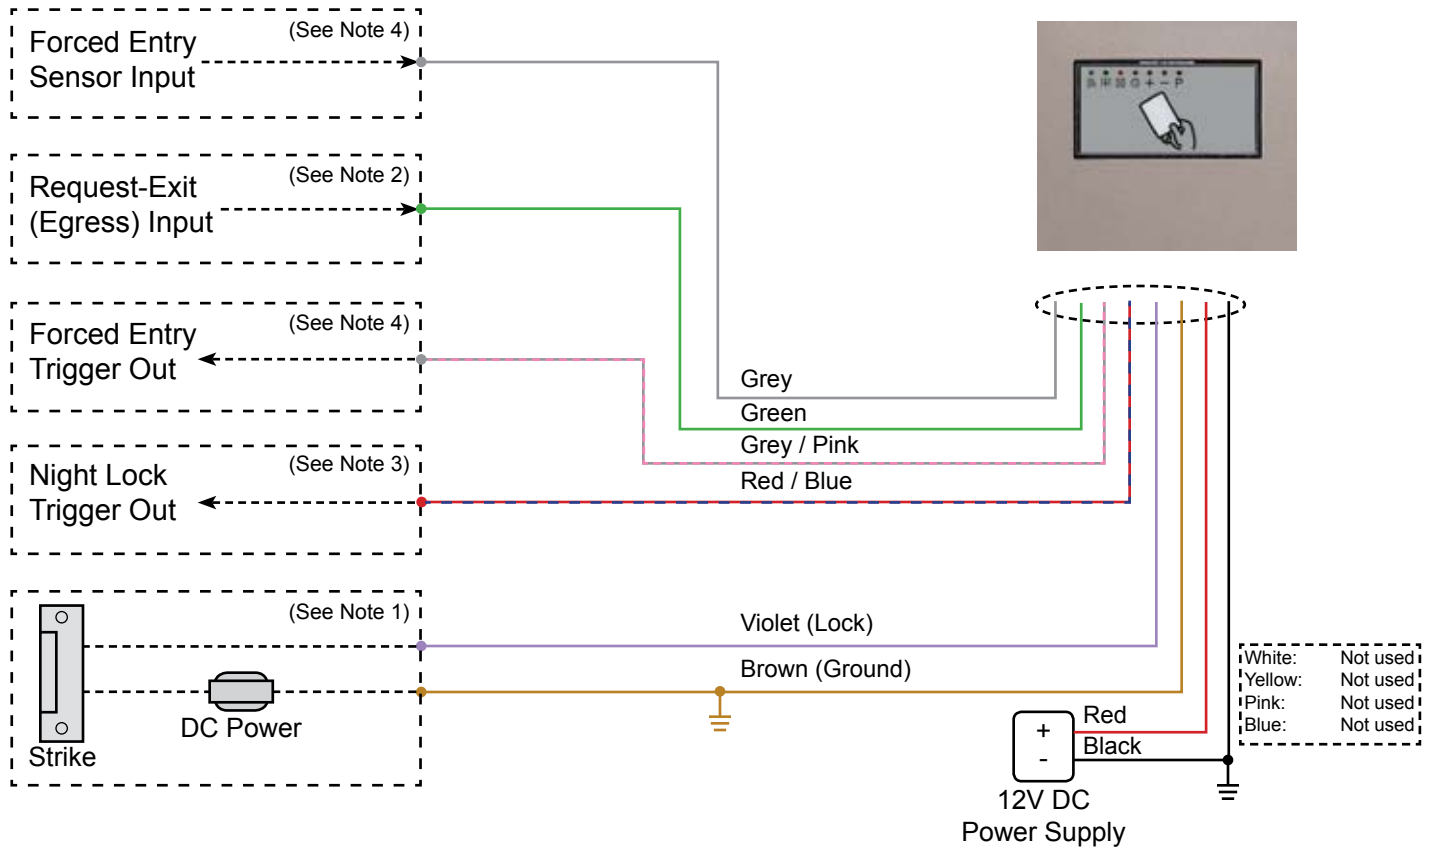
Forced Entry Sensor Input (See Note 4)

Request-Exit (Egress) Input (See Note 2)

Forced Entry Trigger Out (See Note 4)

Night Lock Trigger Out (See Note 3)

(See Note 1)

Strike

DC Power

Grey

Green

Grey / Pink

Red / Blue

Violet (Lock)

Brown (Ground)

Red

Black

+

-

12V DC Power Supply

| | |
|---|---|
| White: | Not used |
| Yellow: | Not used |
| Pink: | Not used |
| Blue: | Not used |